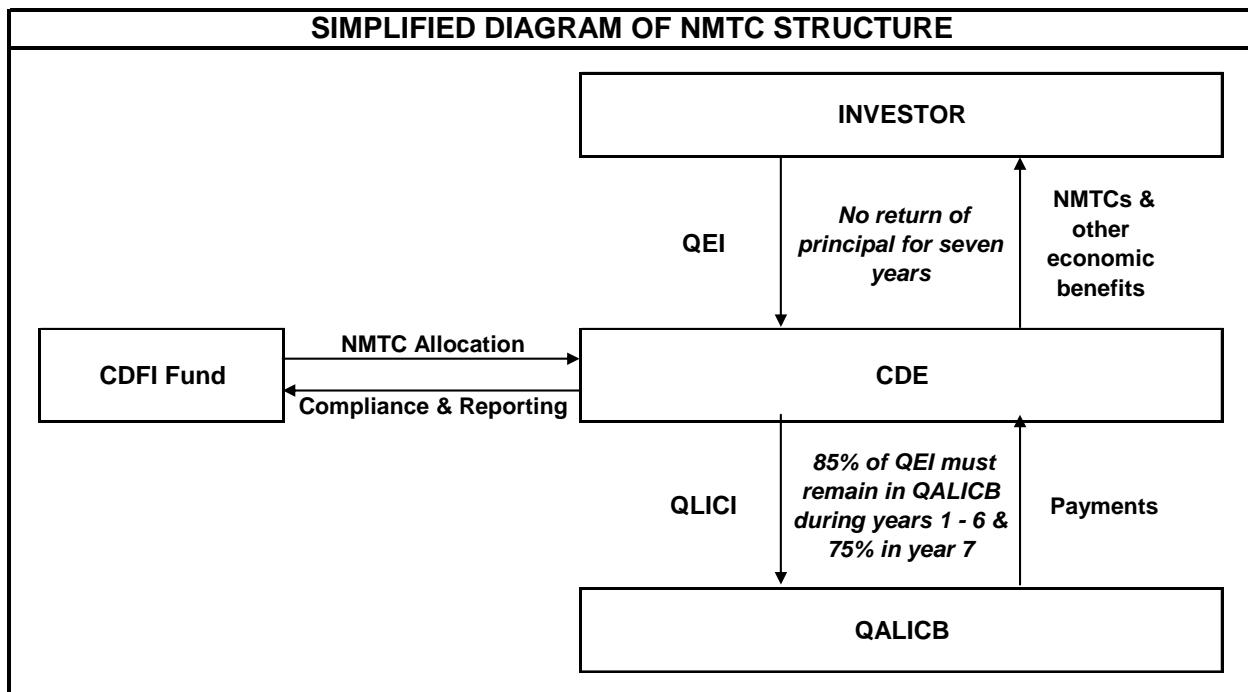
SIMPLIFIED DIAGRAM OF NMTC STRUCTURE

INVESTOR

QEI

No return of principal for seven years

NMTCs & other economic benefits

CDFI Fund

NMTC Allocation

Compliance & Reporting

CDE

QLICI

85% of QEI must remain in QALICB during years 1 - 6 & 75% in year 7

Payments

QALICB